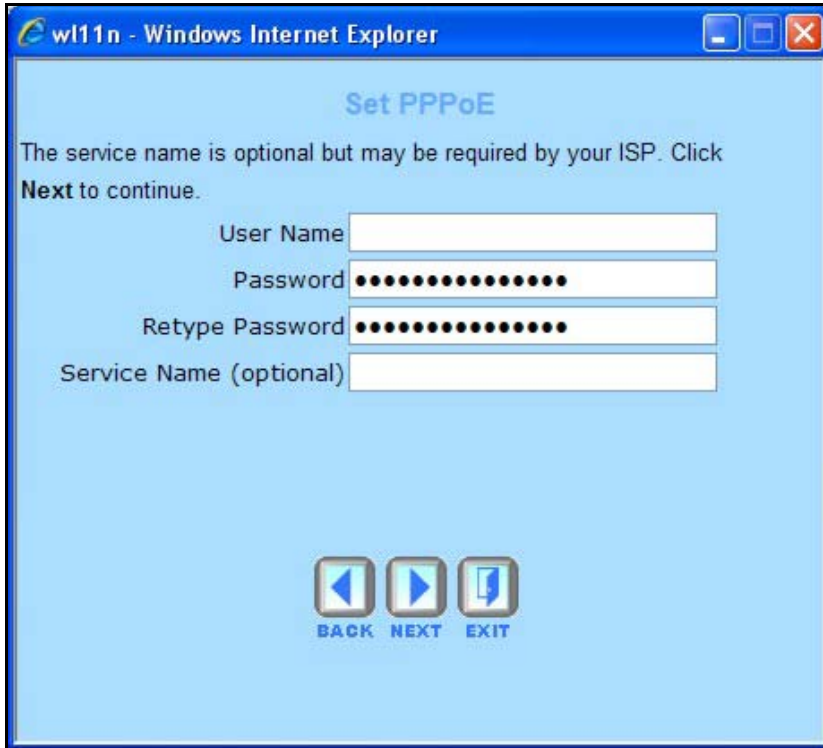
wl11n - Windows Internet Explorer

Set PPPoE

The service name is optional but may be required by your ISP. Click **Next** to continue.

User Name

Password ●●●●●●●●●●●●●●●

Retype Password ●●●●●●●●●●●●●●●

Service Name (optional)

BACK NEXT EXIT